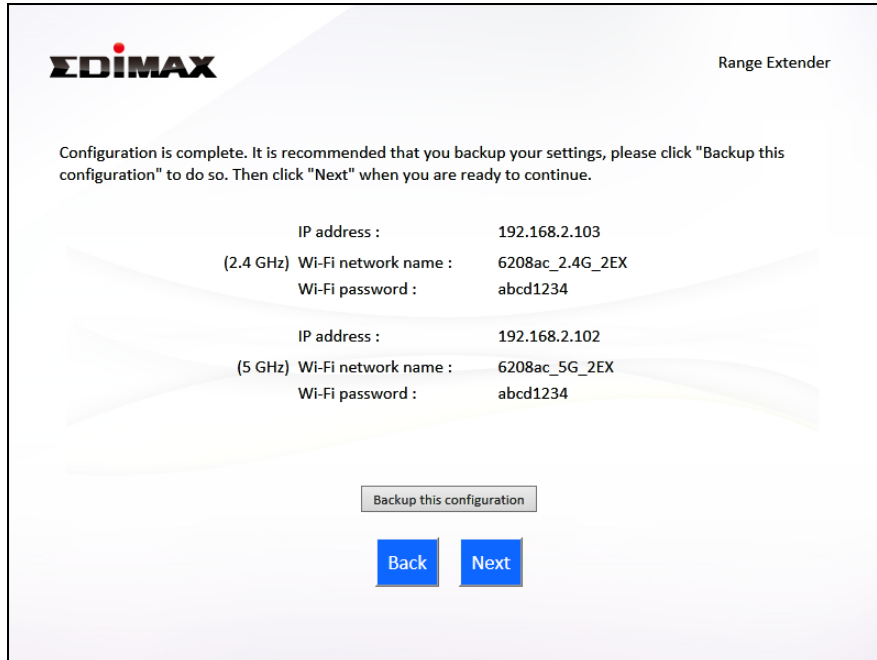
EDIMAX

Range Extender

Configuration is complete. It is recommended that you backup your settings, please click "Backup this configuration" to do so. Then click "Next" when you are ready to continue.

| | | |
|---|---|---|
| | IP address : | 192.168.2.103 |
| (2.4 GHz) | Wi-Fi network name : | 6208ac_2.4G_2EX |
| | Wi-Fi password : | abcd1234 |
| | IP address : | 192.168.2.102 |
| (5 GHz) | Wi-Fi network name : | 6208ac_5G_2EX |
| | Wi-Fi password : | abcd1234 |

Backup this configuration

Back

Next